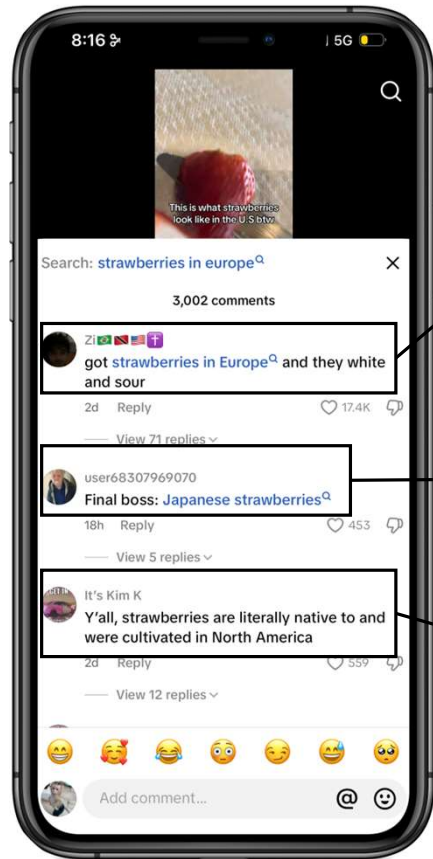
8:16

5G

This is what strawberries look like in the U.S btw.

Search: strawberries in europe

3,002 comments

Zi🇧🇷🇹🇹🇺🇸✝️
got strawberries in Europe and they white and sour

2d Reply 17.4K

View 71 replies

user68307969070
Final boss: Japanese strawberries

18h Reply 453

View 5 replies

It's Kim K
Y'all, strawberries are literally native to and were cultivated in North America

2d Reply 559

View 12 replies

😁 🥰 😂 😳 😏 😅 🥺

Add comment...

@ 🙂